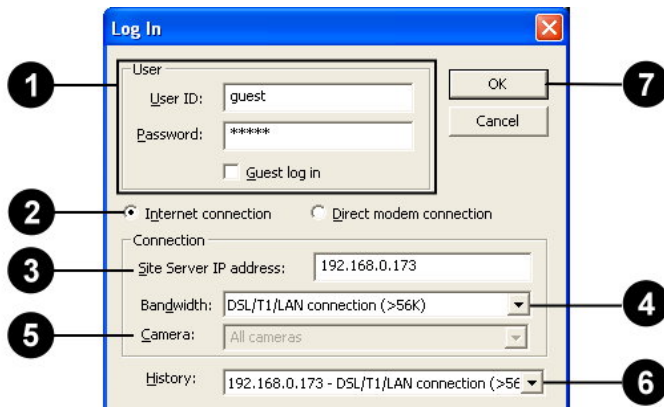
Log In

User

User ID: guest

Password: *****

Guest log in

OK

Cancel

Internet connection

Direct modem connection

Connection

Site Server IP address: 192.168.0.173

Bandwidth: DSL/T1/LAN connection (>56K)

Camera: All cameras

History: 192.168.0.173 - DSL/T1/LAN connection (>56

1

2

3

4

5

6

7